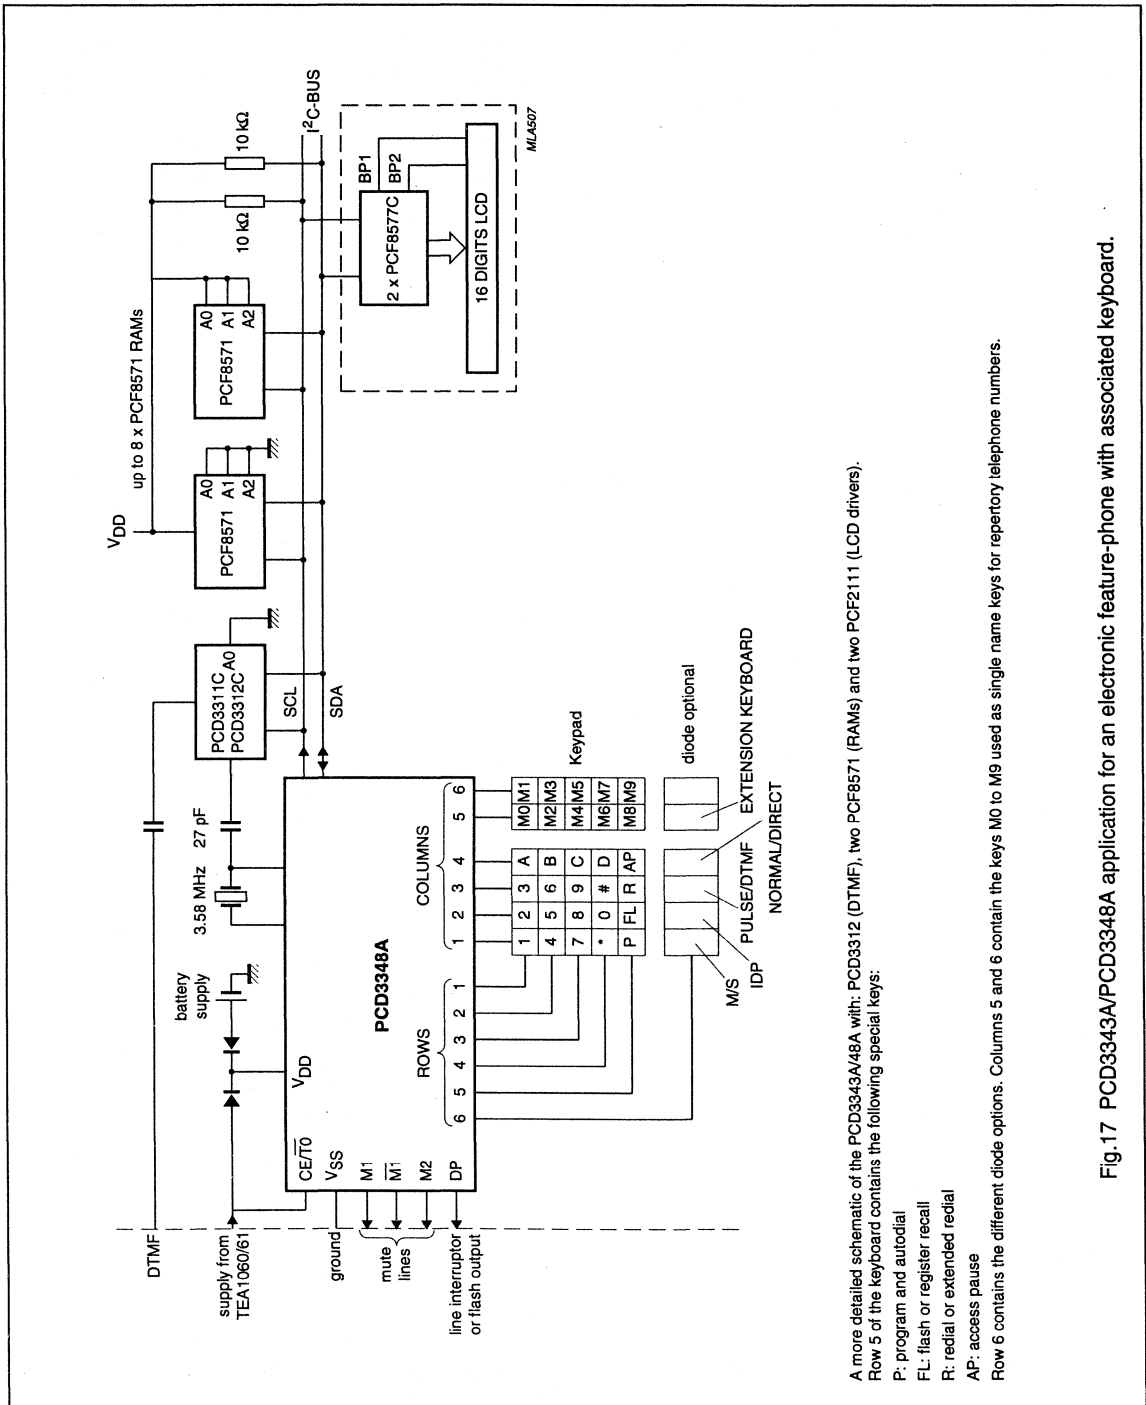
$V_{DD}$

up to 8 x PCF8571 RAMs

10 kΩ

10 kΩ

$I^2C$-BUS

MLA507

PCD3311C
PCD3312C

A0

SCL

SDA

PCF8571

A0
A1
A2

PCF8571

A0
A1
A2

2 x PCF8577C

BP1
BP2

16 DIGITS LCD

DTMF

supply from TEA1060/61

ground

mute lines

line interruptor or flash output

battery supply

3.58 MHz

27 pF

$\overline{CE}/\overline{T0}$

$V_{SS}$

M1

$\overline{M1}$

M2

DP

$V_{DD}$

PCD3348A

ROWS

1 2 3 4 5 6

COLUMNS

1 2 3 4 5 6

Keypad

| 1 | 2 | 3 | A | M0 | M1 |
|---|---|---|---|---|---|
| 4 | 5 | 6 | B | M2 | M3 |
| 7 | 8 | 9 | C | M4 | M5 |
| * | 0 | # | D | M6 | M7 |
| P | FL | R | AP | M8 | M9 |

diode optional

M/S

IDP

PULSE/DTMF

NORMAL/DIRECT

EXTENSION KEYBOARD

A more detailed schematic of the PCD3343A/48A with: PCD3312 (DTMF), two PCF8571 (RAMs) and two PCF2111 (LCD drivers).
Row 5 of the keyboard contains the following special keys:

P: program and autodial

FL: flash or register recall

R: redial or extended redial

AP: access pause

Row 6 contains the different diode options. Columns 5 and 6 contain the keys M0 to M9 used as single name keys for repertory telephone numbers.

Fig.17 PCD3343A/PCD3348A application for an electronic feature-phone with associated keyboard.